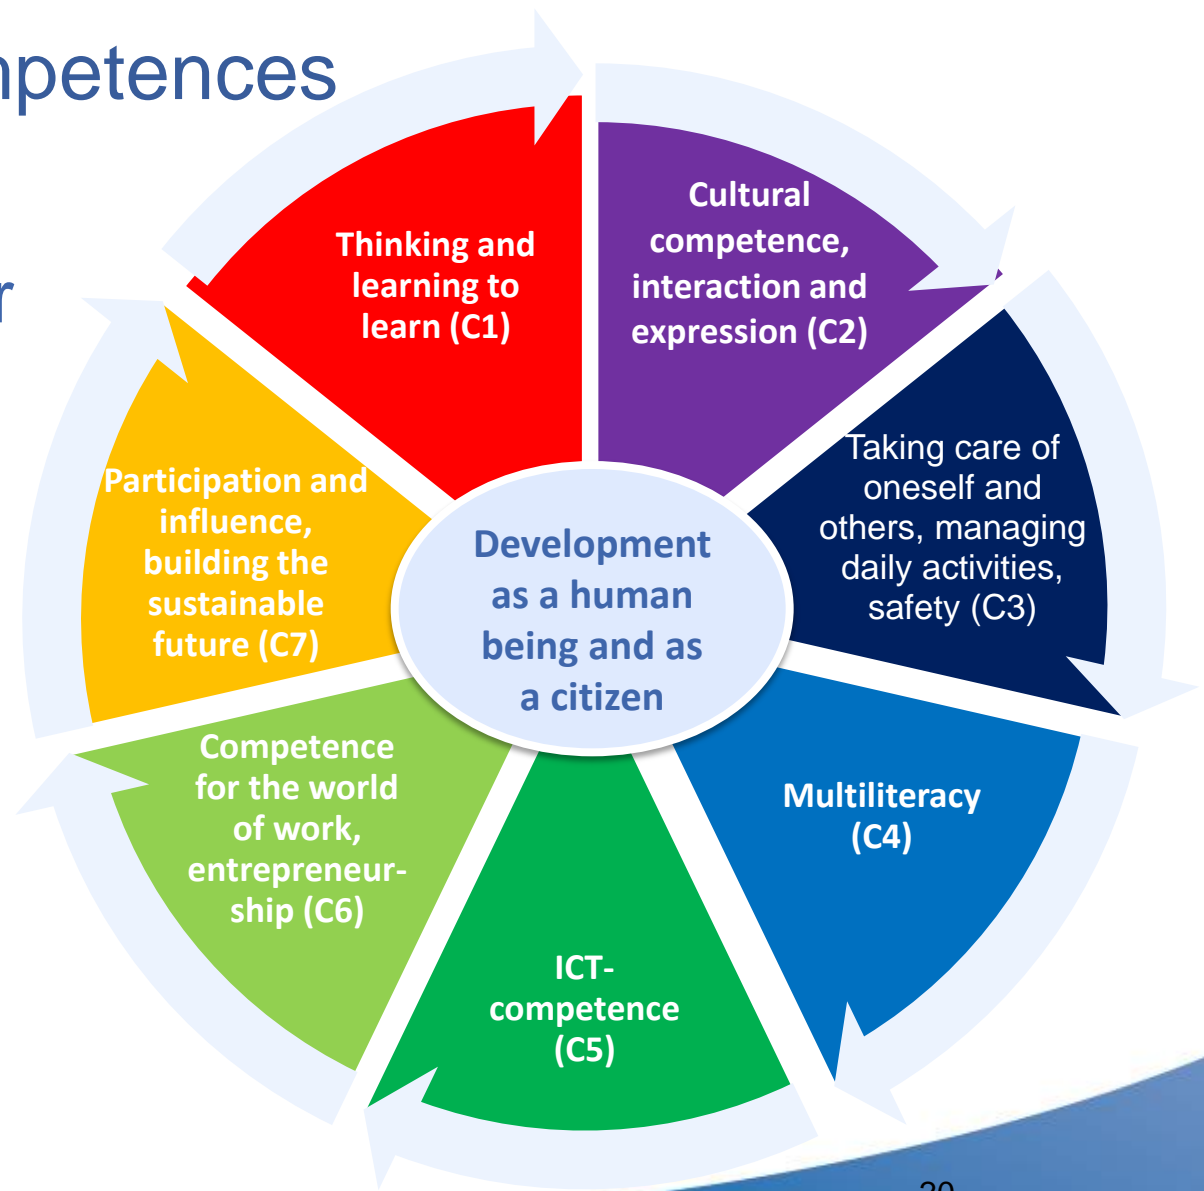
npetences

r

Thinking and learning to learn (C1)

Cultural competence, interaction and expression (C2)

Taking care of oneself and others, managing daily activities, safety (C3)

Multiliteracy (C4)

ICT-competence (C5)

Competence for the world of work, entrepreneurship (C6)

Participation and influence, building the sustainable future (C7)

Development as a human being and as a citizen

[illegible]